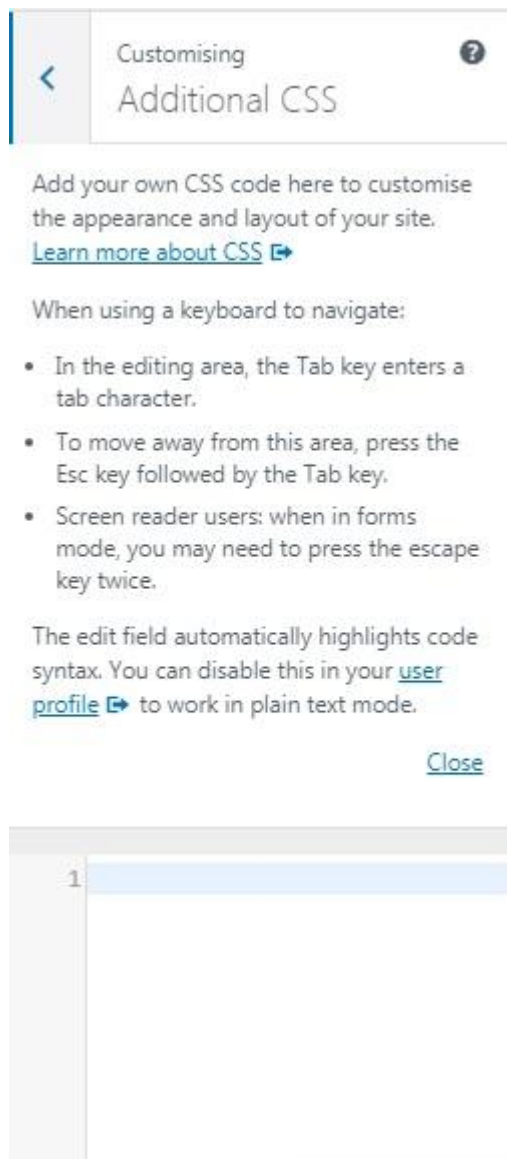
Customising
Additional CSS

Add your own CSS code here to customise the appearance and layout of your site. Learn more about CSS

When using a keyboard to navigate:

- In the editing area, the Tab key enters a tab character.
- To move away from this area, press the Esc key followed by the Tab key.
- Screen reader users: when in forms mode, you may need to press the escape key twice.

The edit field automatically highlights code syntax. You can disable this in your user profile to work in plain text mode.

Close

1